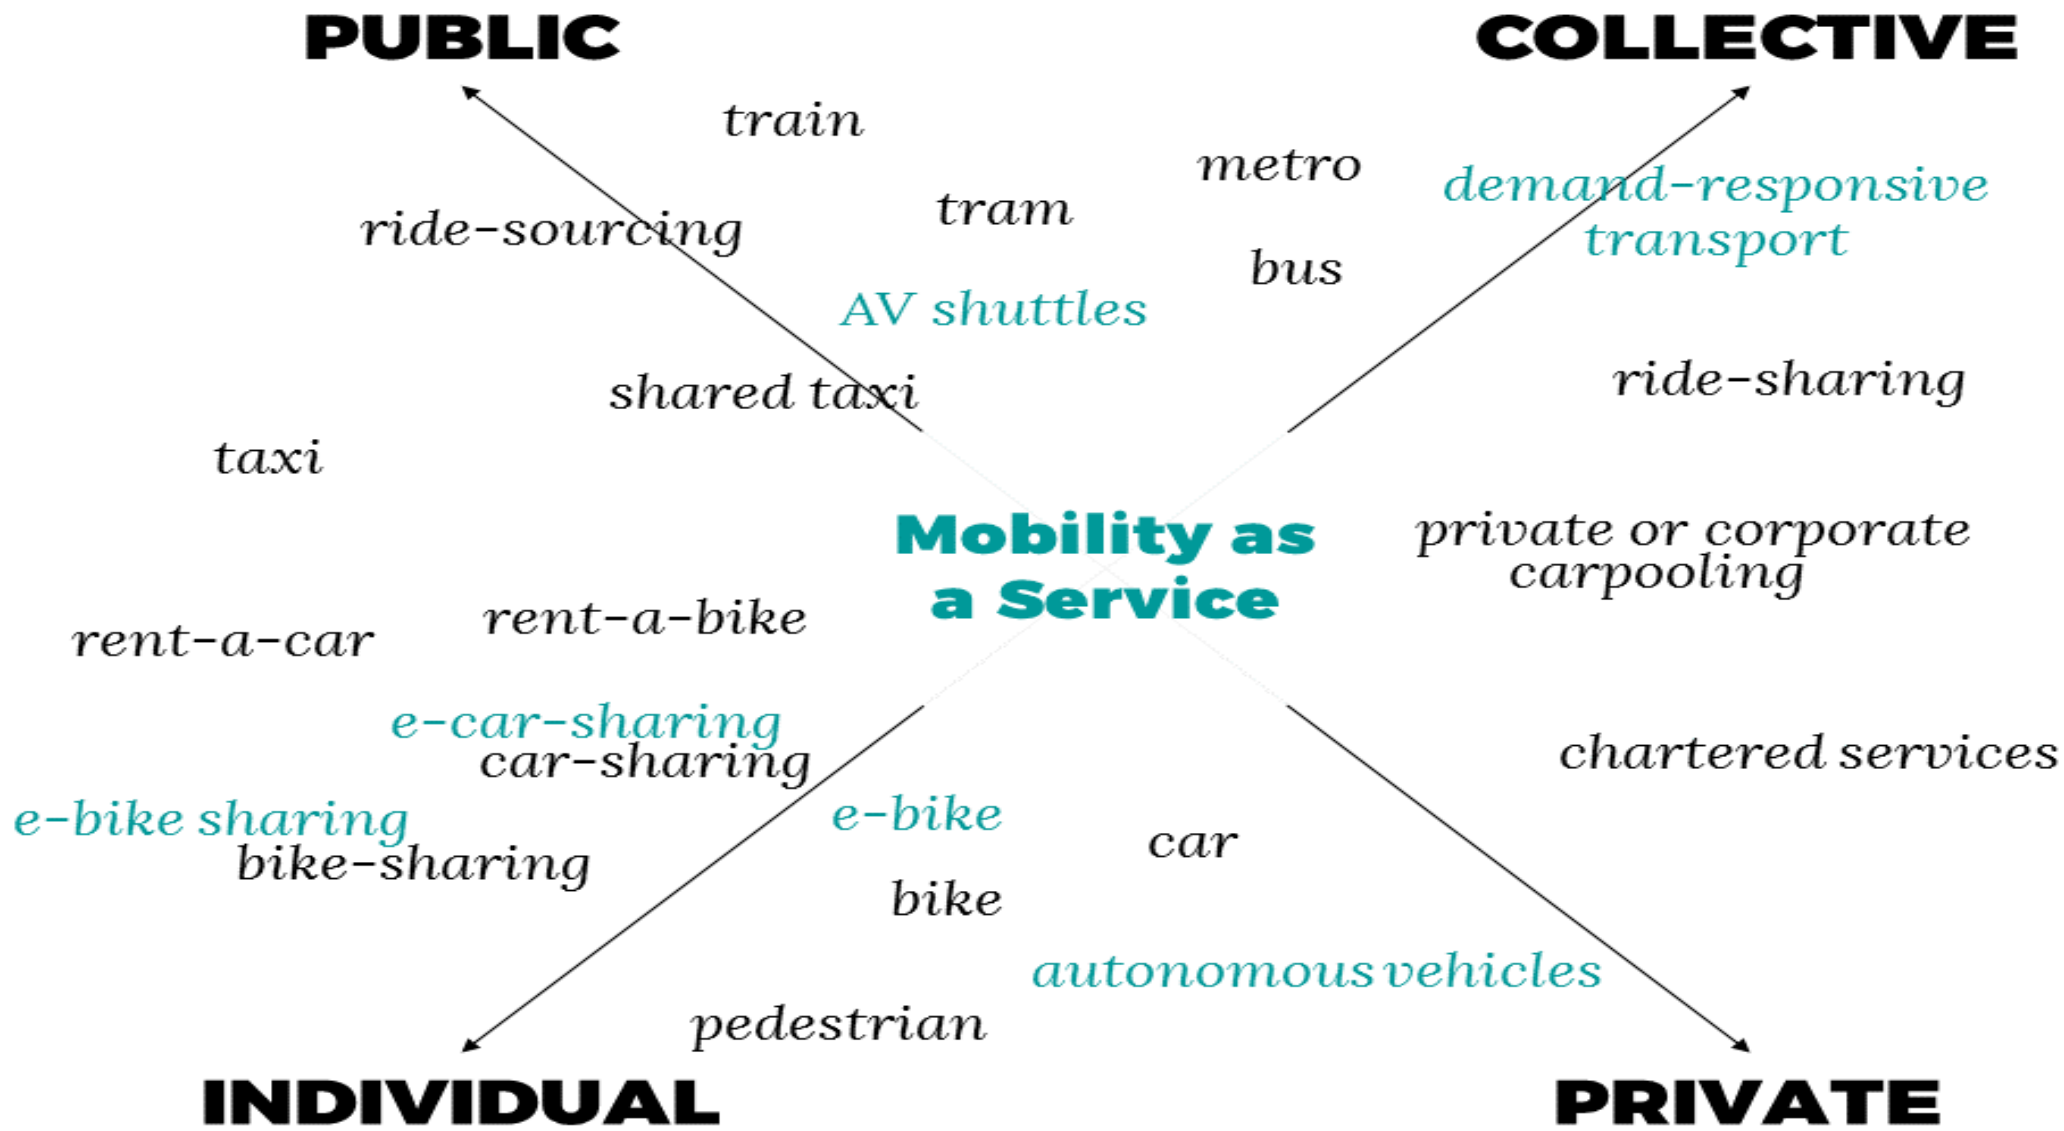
PUBLIC

COLLECTIVE

train

metro

demand-responsive transport

ride-sourcing

tram

bus

AV shuttles

ride-sharing

shared taxi

taxi

Mobility as a Service

private or corporate carpooling

rent-a-bike

rent-a-car

e-car-sharing

car-sharing

chartered services

e-bike sharing

e-bike

bike-sharing

car

bike

autonomous vehicles

pedestrian

INDIVIDUAL

PRIVATE